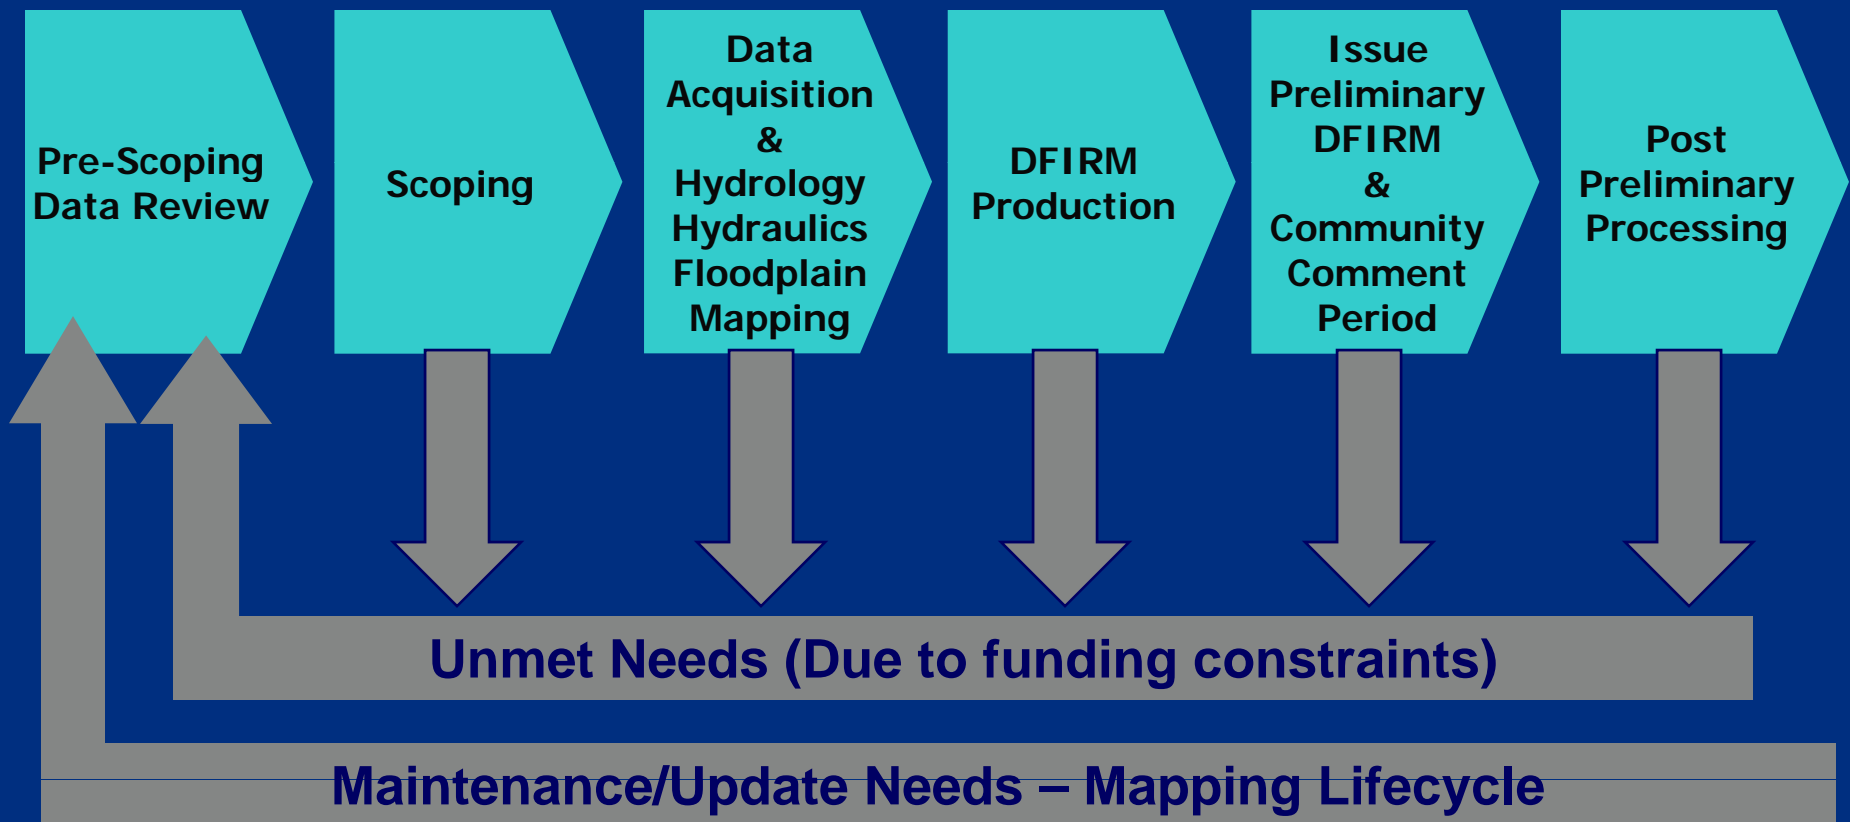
Pre-Scoping Data Review

Scoping

Data Acquisition & Hydrology Hydraulics Floodplain Mapping

DFIRM Production

Issue Preliminary DFIRM & Community Comment Period

Post Preliminary Processing

Unmet Needs (Due to funding constraints)

Maintenance/Update Needs – Mapping Lifecycle